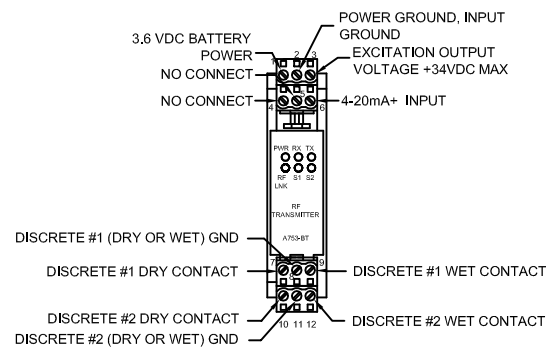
3.6 VDC BATTERY POWER
NO CONNECT
NO CONNECT
POWER GROUND, INPUT GROUND
EXCITATION OUTPUT VOLTAGE +34VDC MAX
4-20mA+ INPUT
1 2 3
4 5 6
PWR RX TX
RF LNK S1 S2
RF TRANSMITTER
A753-BT
DISCRETE #1 (DRY OR WET) GND
DISCRETE #1 DRY CONTACT
DISCRETE #1 WET CONTACT
7 8 9
DISCRETE #2 DRY CONTACT
DISCRETE #2 WET CONTACT
10 11 12
DISCRETE #2 (DRY OR WET) GND